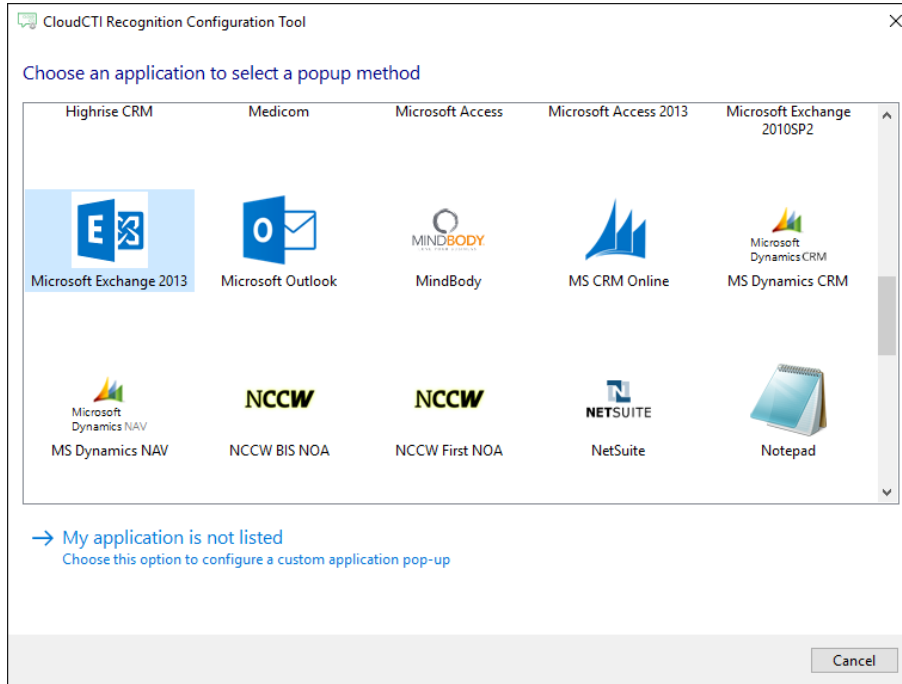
CloudCTI Recognition Configuration Tool

×

Choose an application to select a popup method

Highrise CRM

Medicom

Microsoft Access

Microsoft Access 2013

Microsoft Exchange 2010SP2

Microsoft Exchange 2013

Microsoft Outlook

MINDBODY

MindBody

MS CRM Online

Microsoft Dynamics CRM

MS Dynamics CRM

Microsoft Dynamics NAV

MS Dynamics NAV

NCCW

NCCW BIS NOA

NCCW

NCCW First NOA

NETSUITE

NetSuite

Notepad

→ My application is not listed

Choose this option to configure a custom application pop-up

Cancel